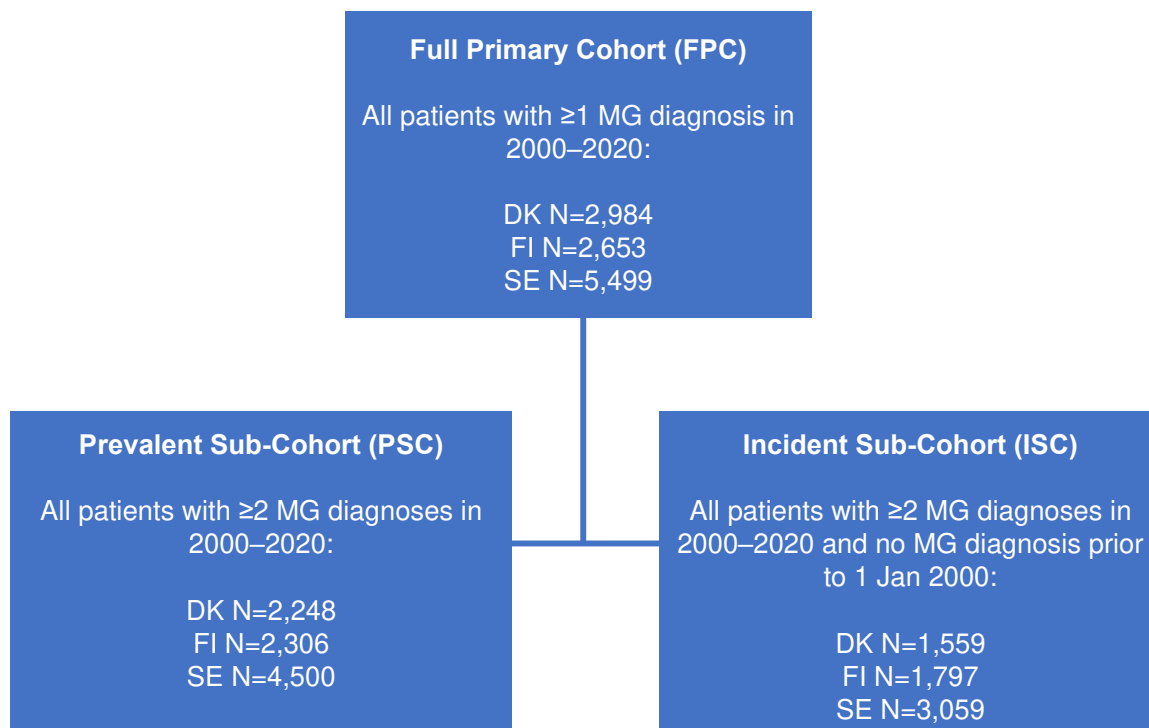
Full Primary Cohort (FPC)

All patients with ≥1 MG diagnosis in 2000–2020:

DK N=2,984
FI N=2,653
SE N=5,499

Prevalent Sub-Cohort (PSC)

All patients with ≥2 MG diagnoses in 2000–2020:

DK N=2,248
FI N=2,306
SE N=4,500

Incident Sub-Cohort (ISC)

All patients with ≥2 MG diagnoses in 2000–2020 and no MG diagnosis prior to 1 Jan 2000:

DK N=1,559
FI N=1,797
SE N=3,059